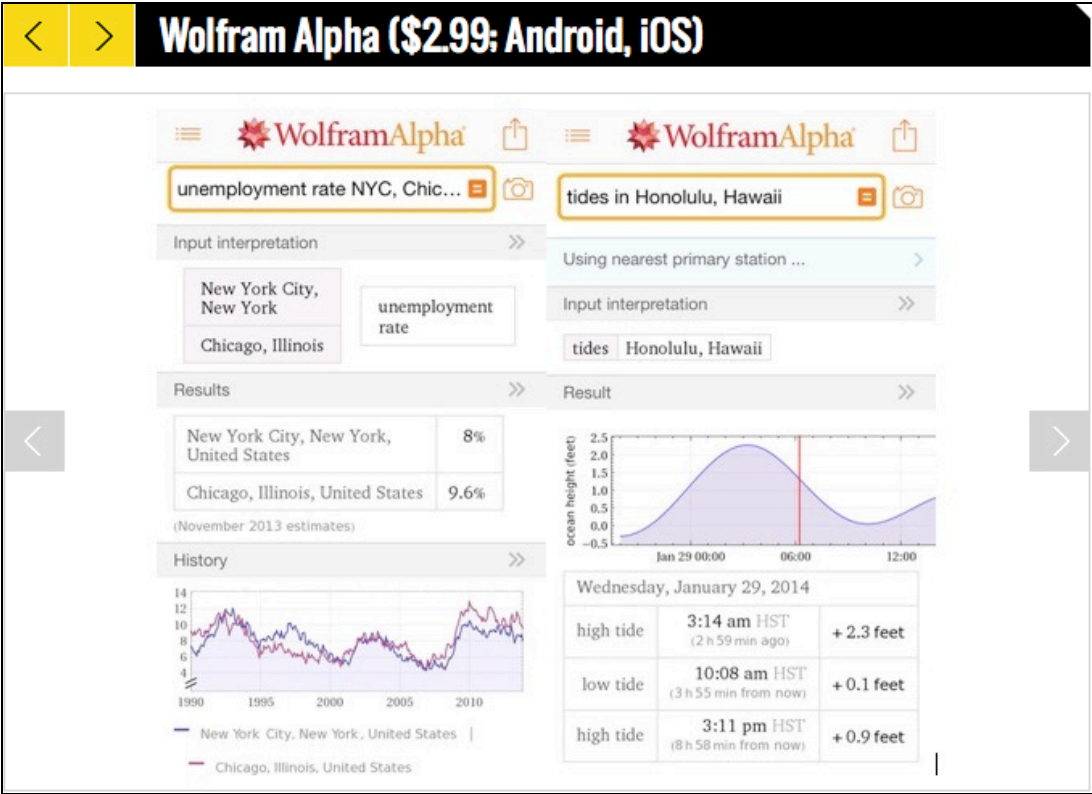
Wolfram Alpha ($2.99; Android, iOS)

WolframAlpha

unemployment rate NYC, Chic...

Input interpretation

New York City, New York

Chicago, Illinois

unemployment rate

Results

| New York City, New York, United States | 8% |
|---|---|
| Chicago, Illinois, United States | 9.6% |

(November 2013 estimates)

History

14
12
10
8
6
4

1990 1995 2000 2005 2010

New York City, New York, United States

Chicago, Illinois, United States

WolframAlpha

tides in Honolulu, Hawaii

Using nearest primary station ...

Input interpretation

tides Honolulu, Hawaii

Result

ocean height (feet)

2.5
2.0
1.5
1.0
0.5
0.0
−0.5

Jan 29 00:00 06:00 12:00

| Wednesday, January 29, 2014 | | |
|---|---|---|
| high tide | 3:14 am HST (2 h 59 min ago) | + 2.3 feet |
| low tide | 10:08 am HST (3 h 55 min from now) | + 0.1 feet |
| high tide | 3:11 pm HST (8 h 58 min from now) | + 0.9 feet |